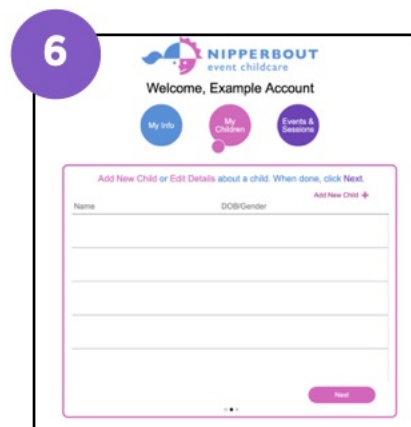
6

NIPPERBOUT
event childcare

Welcome, Example Account

My Info

My Children

Events & Sessions

Add New Child or Edit Details about a child. When done, click Next.

Add New Child +

| Name | DOB/Gender |
|---|---|
| | |
| | |
| | |
| | |
| | |

Next